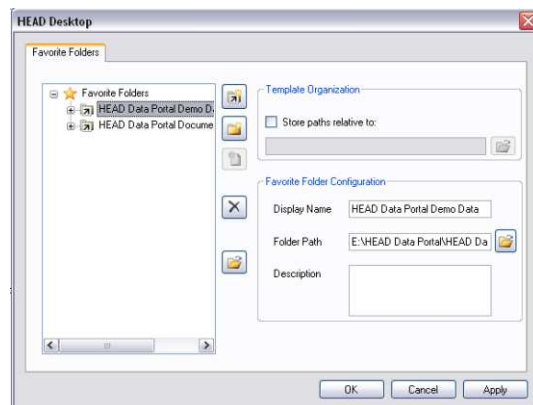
HEAD Desktop

Favorite Folders

Favorite Folders
HEAD Data Portal Demo D
HEAD Data Portal Docume

Template Organization
Store paths relative to:

Favorite Folder Configuration
Display Name HEAD Data Portal Demo Data
Folder Path E:\HEAD Data Portal\HEAD Da
Description

OK Cancel Apply